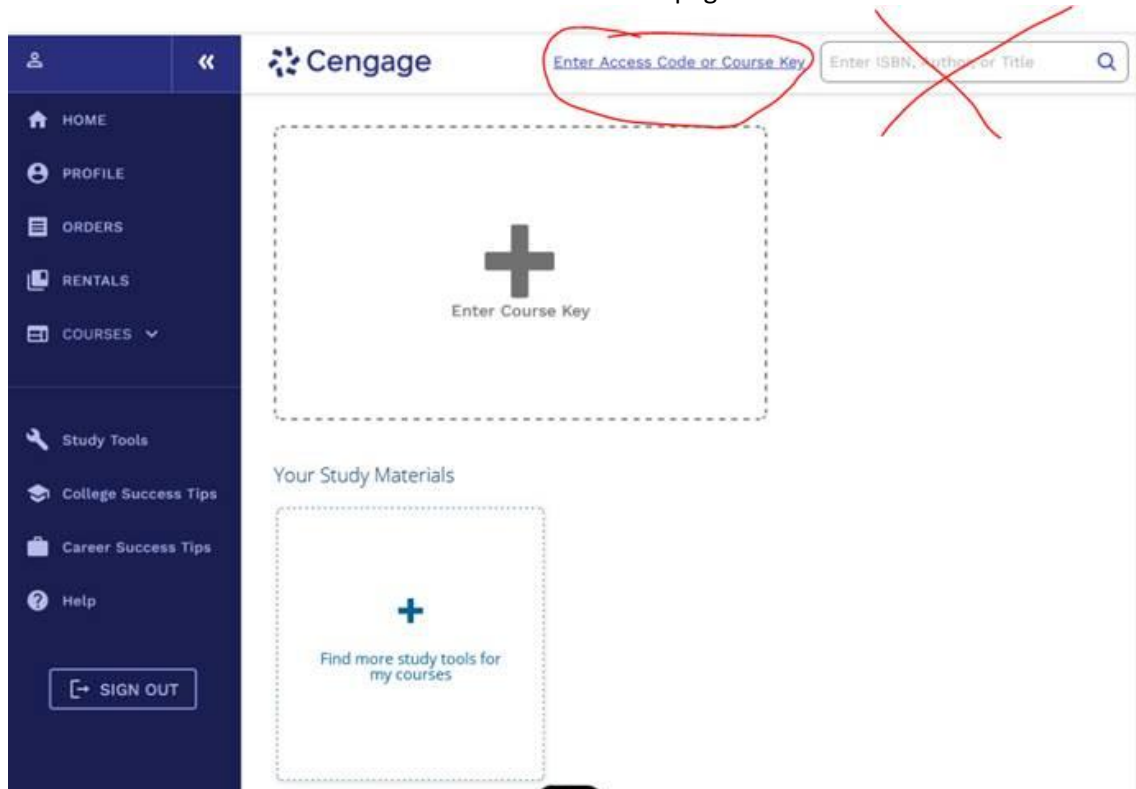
Cengage

Enter Access Code or Course Key

Enter ISBN, Author, or Title

HOME

PROFILE

ORDERS

RENTALS

COURSES

Study Tools

College Success Tips

Career Success Tips

Help

SIGN OUT

Enter Course Key

Your Study Materials

Find more study tools for my courses